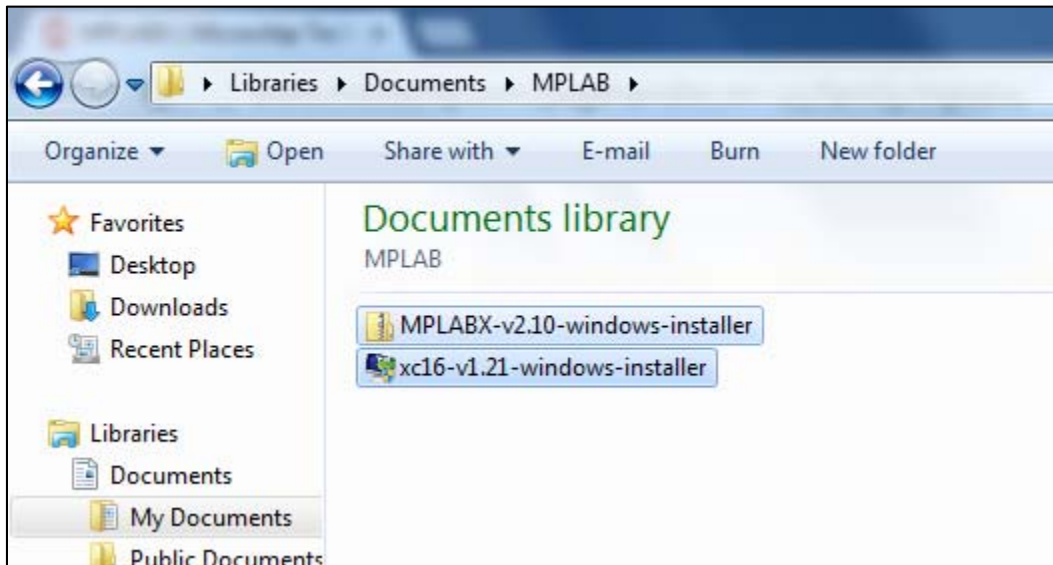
▸ Libraries ▸ Documents ▸ MPLAB ▸

Organize ▾ Open Share with ▾ E-mail Burn New folder

Favorites
Desktop
Downloads
Recent Places

Libraries
Documents
My Documents
Public Documents

Documents library
MPLAB

MPLABX-v2.10-windows-installer
xc16-v1.21-windows-installer